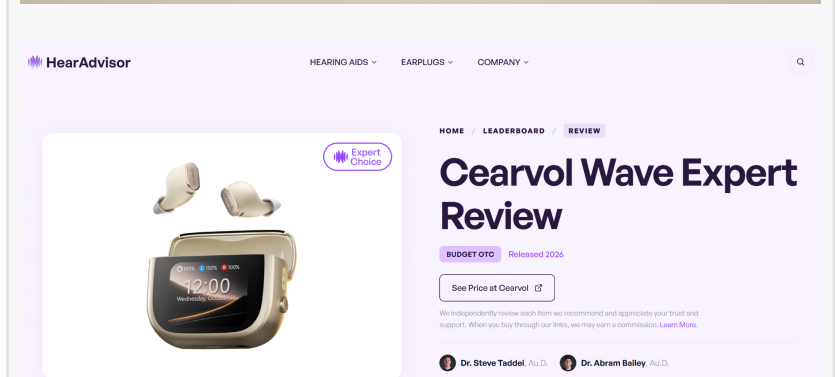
HearAdvisor

HEARING AIDS
EARPLUGS
COMPANY

Expert Choice

100% 100% 100%
12:00
Wednesday, October

HOME / LEADERBOARD / REVIEW

Cearvol Wave Expert Review

BUDGET OTC
Released 2026

See Price at Cearvol

We independently review each item we recommend and appreciate your trust and support. When you buy through our links, we may earn a commission. Learn More.

Dr. Steve Taddei, Au.D.
Dr. Abram Bailey, Au.D.